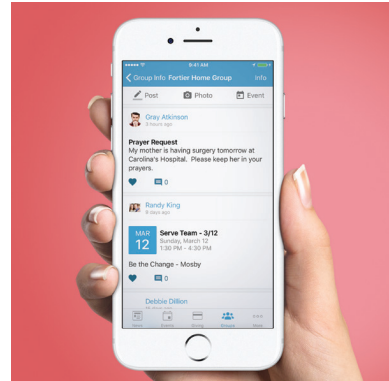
9:41 AM

Group Info Fortier Home Group Info

Post Photo Event

Gray Atkinson
3 hours ago

Prayer Request
My mother is having surgery tomorrow at Carolina's Hospital. Please keep her in your prayers.

0

Randy King
5 days ago

MAR
12
Serve Team - 3/12
Sunday, March 12
1:30 PM - 4:30 PM

Be the Change - Mosby

0

Debbie Dillion

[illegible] Events Giving Groups More